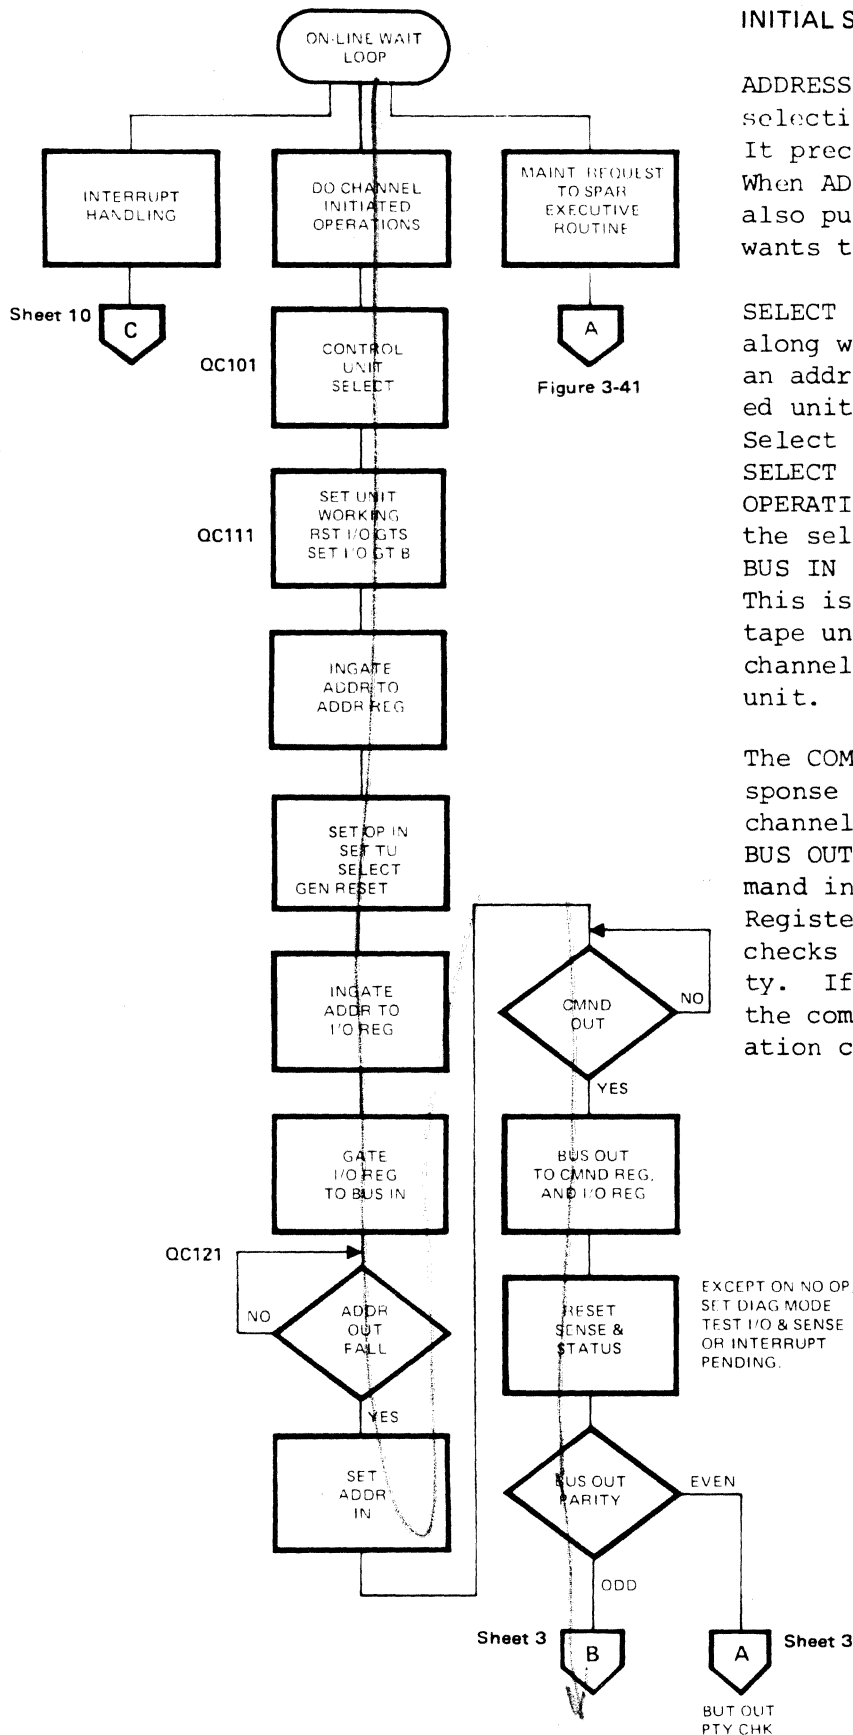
ON-LINE WAIT LOOP

INTERRUPT HANDLING

DO CHANNEL INITIATED OPERATIONS

MAINT REQUEST TO SPAR EXECUTIVE ROUTINE

Sheet 10

C

A

Figure 3-41

QC101

CONTROL UNIT SELECT

QC111

SET UNIT WORKING RST I/O GTS SET I/O GT B

INGATE ADDR TO ADDR REG

SET OP IN SET TU SELECT GEN RESET

INGATE ADDR TO I/O REG

GATE I/O REG TO BUS IN

QC121

NO

ADDR OUT FALL

YES

SET ADDR IN

CMND OUT

NO

YES

BUS OUT TO CMND REG. AND I/O REG

RESET SENSE & STATUS

EXCEPT ON NO OP, SET DIAG MODE TEST I/O & SENSE OR INTERRUPT PENDING.

BUS OUT PARITY

EVEN

ODD

Sheet 3

B

A

Sheet 3

BUT OUT PTY CHK

INITIAL S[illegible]

ADDRESS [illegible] selecti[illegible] It prec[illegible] When AD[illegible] also pu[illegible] wants t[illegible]

SELECT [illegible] along w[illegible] an addr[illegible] ed unit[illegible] Select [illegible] SELECT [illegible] OPERATI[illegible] the sel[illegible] BUS IN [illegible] This is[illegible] tape un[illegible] channel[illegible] unit.

The COM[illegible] sponse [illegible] channel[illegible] BUS OUT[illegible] mand in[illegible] Registe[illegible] checks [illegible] ty. If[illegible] the com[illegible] ation c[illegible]